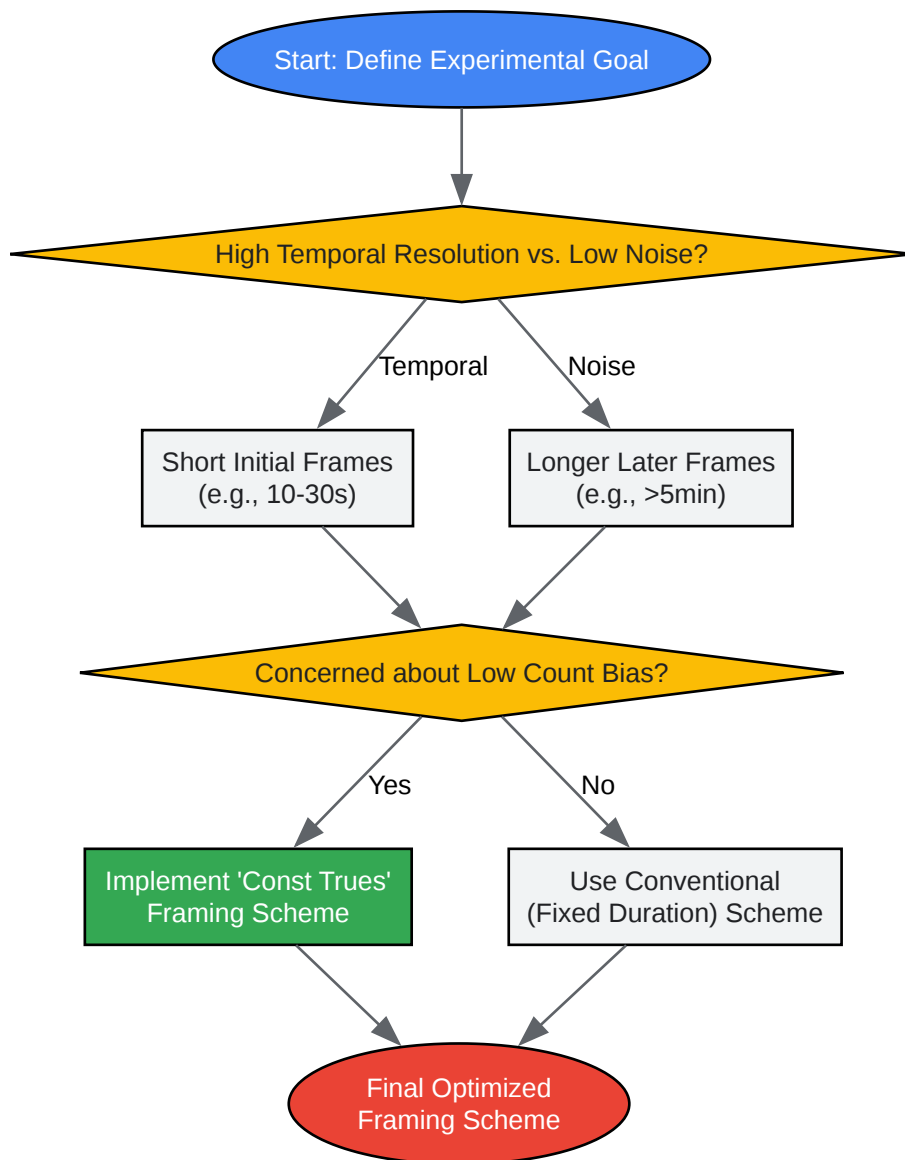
Start: Define Experimental Goal

High Temporal Resolution vs. Low Noise?

Temporal

Noise

Short Initial Frames
(e.g., 10-30s)

Longer Later Frames
(e.g., >5min)

Concerned about Low Count Bias?

Yes

No

Implement 'Const Trues' Framing Scheme

Use Conventional (Fixed Duration) Scheme

Final Optimized Framing Scheme